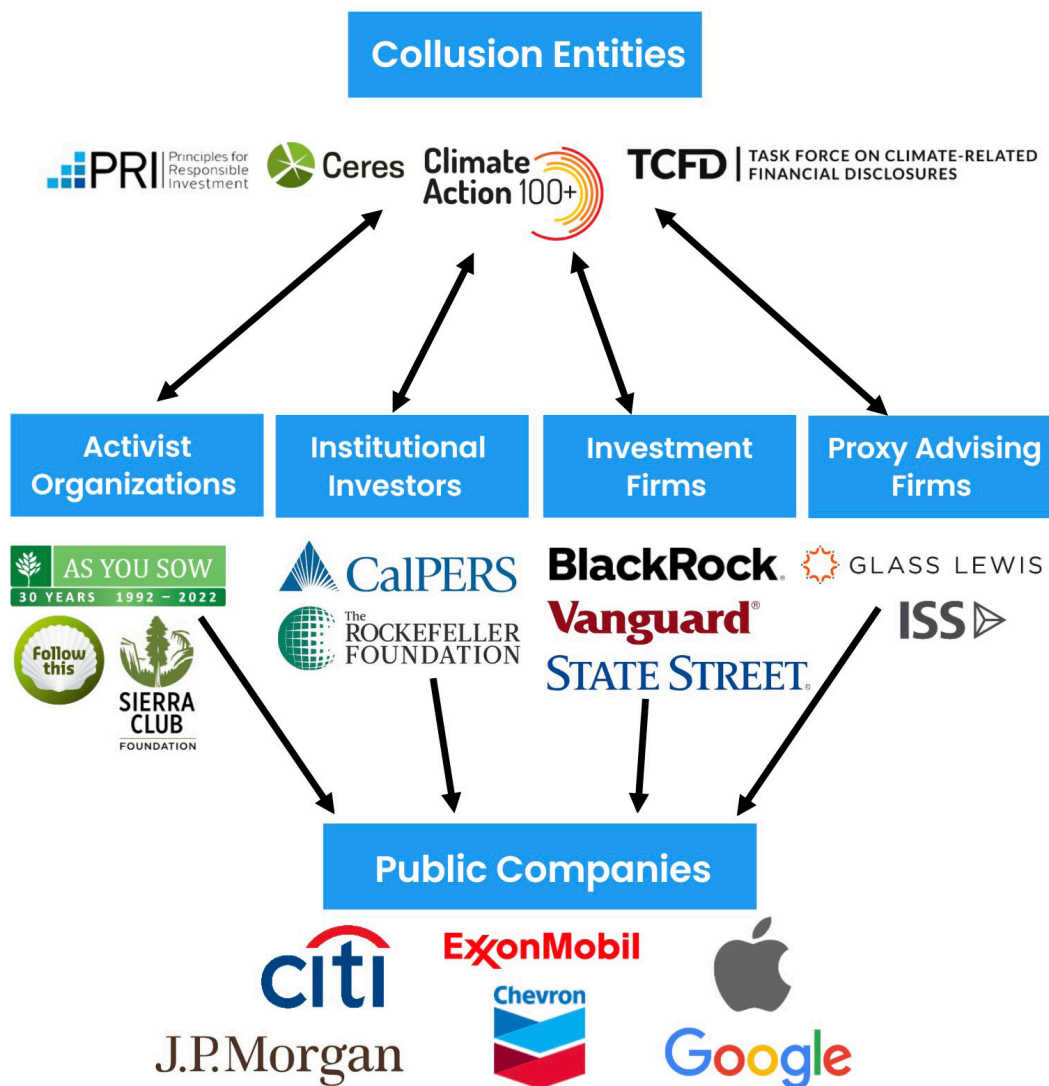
Collusion Entities

PRI Principles for Responsible Investment

Ceres

Climate Action 100+

TCFD TASK FORCE ON CLIMATE-RELATED FINANCIAL DISCLOSURES

Activist Organizations

Institutional Investors

Investment Firms

Proxy Advising Firms

AS YOU SOW
30 YEARS 1992 – 2022

Follow this

SIERRA CLUB FOUNDATION

CalPERS

The ROCKEFELLER FOUNDATION

BlackRock.

Vanguard®

STATE STREET.

GLASS LEWIS

ISS

Public Companies

citi

ExxonMobil

Chevron

J.P.Morgan

Google